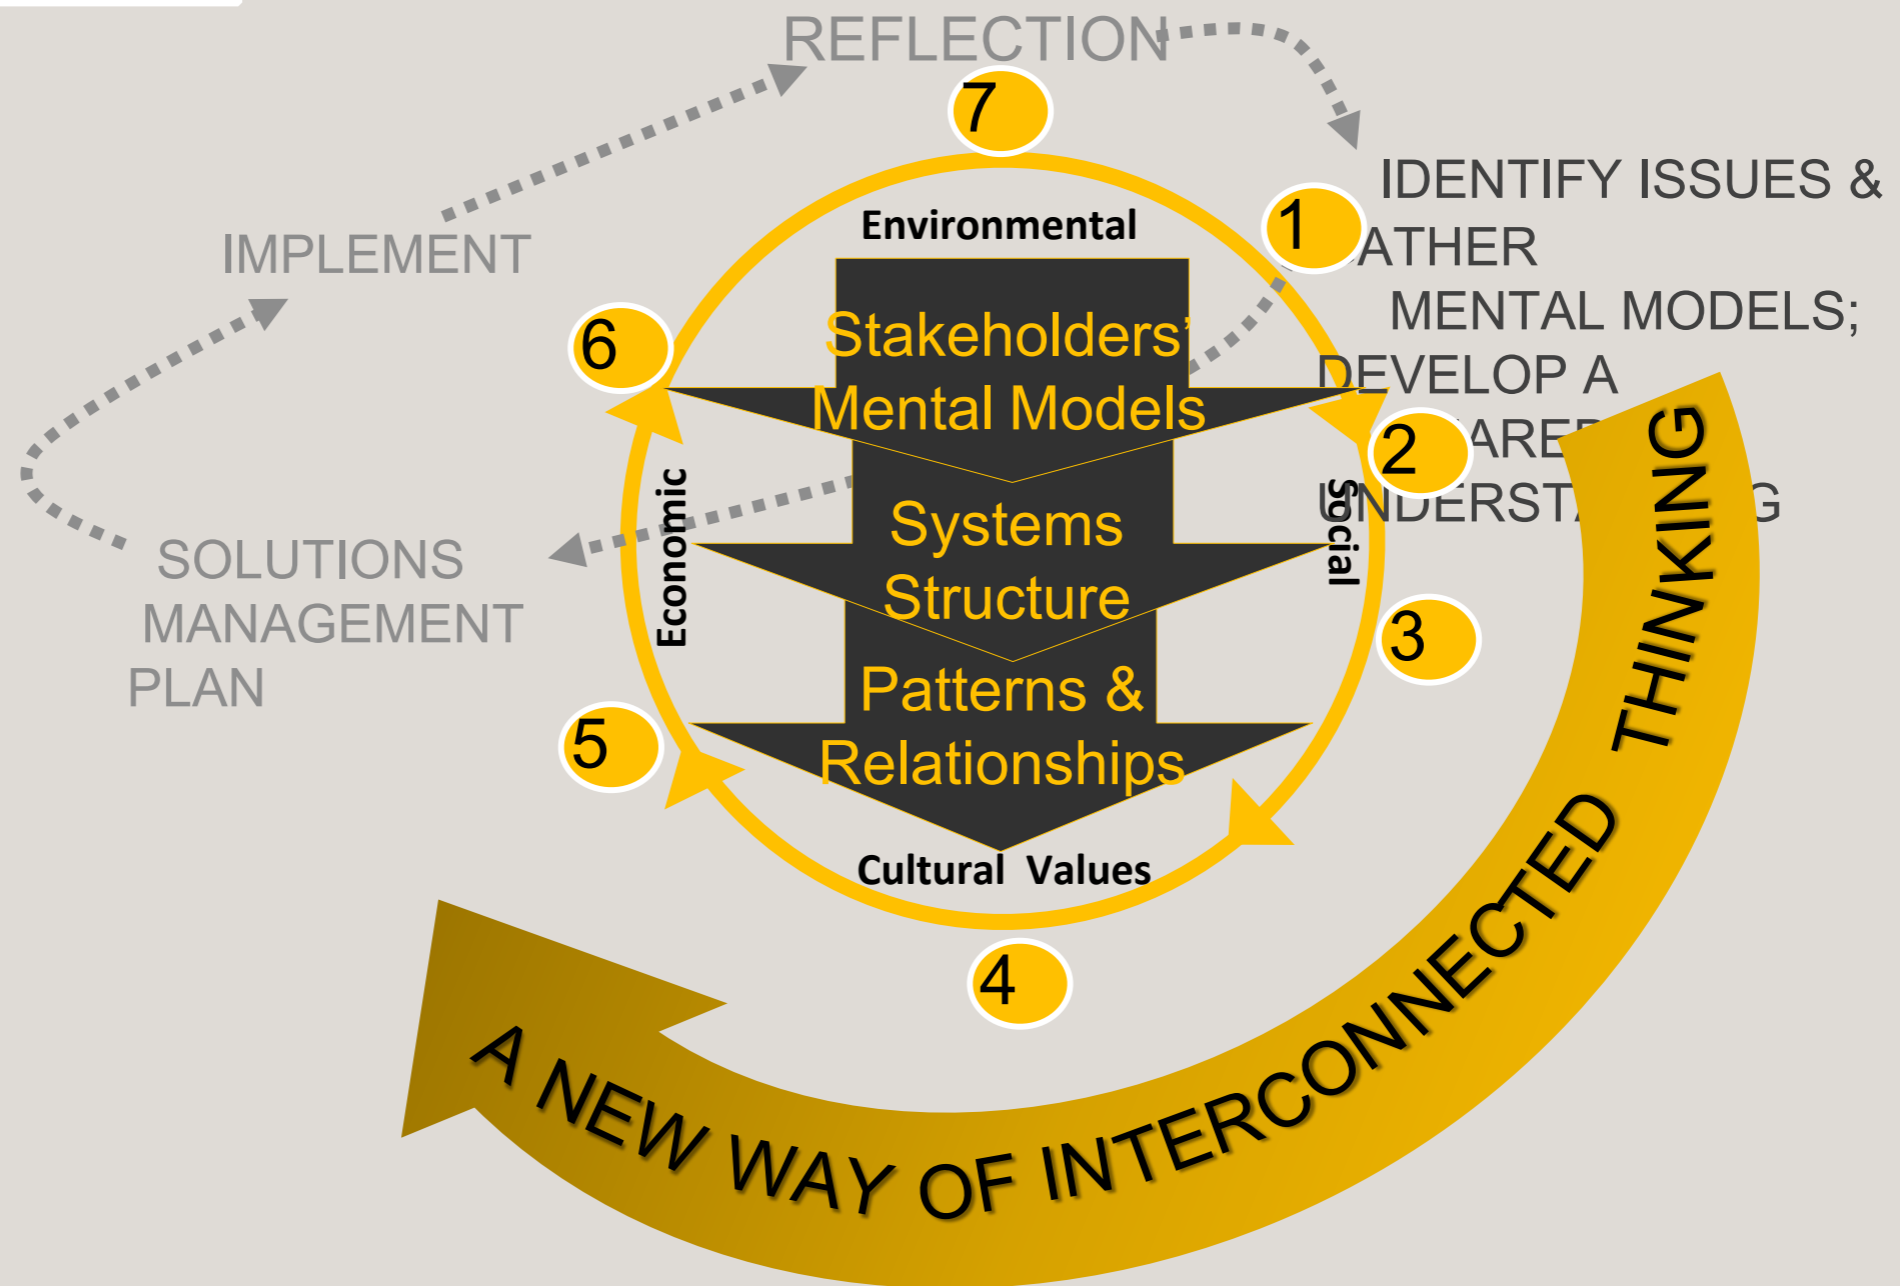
REFLECTION

7

IDENTIFY ISSUES & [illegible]ATHER MENTAL MODELS; DEVELOP A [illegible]ARE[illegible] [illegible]NDERST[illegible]G

1

IMPLEMENT

Environmental

Stakeholders' Mental Models

6

2

Systems Structure

Economic

Social

SOLUTIONS MANAGEMENT PLAN

3

Patterns & Relationships

5

Cultural Values

4

THINKING

A NEW WAY OF INTERCONNECTED THINKING